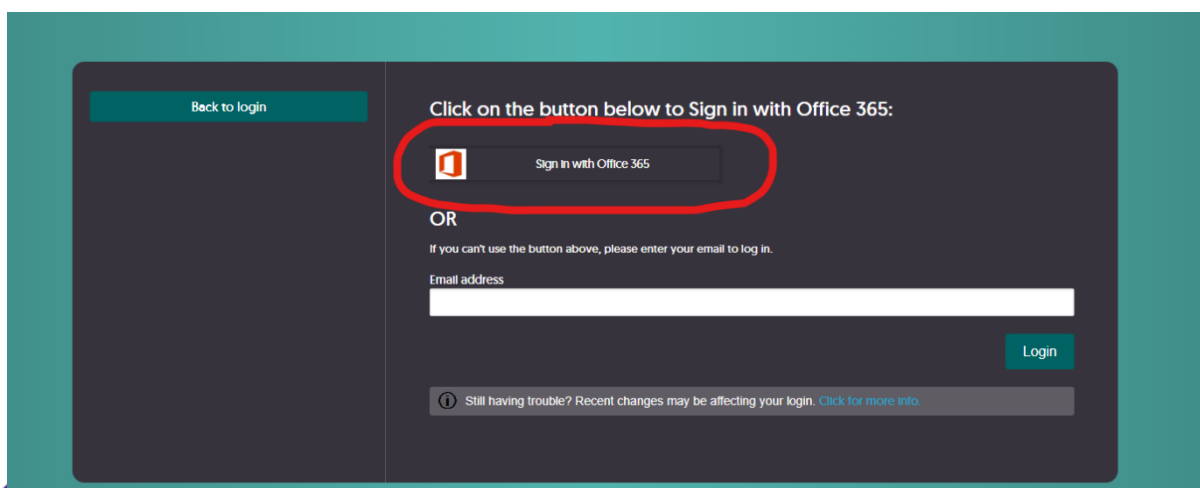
Back to login

Click on the button below to Sign in with Office 365:

Sign in with Office 365

OR

If you can't use the button above, please enter your email to log in.

Email address

Login

Still having trouble? Recent changes may be affecting your login. Click for more info.